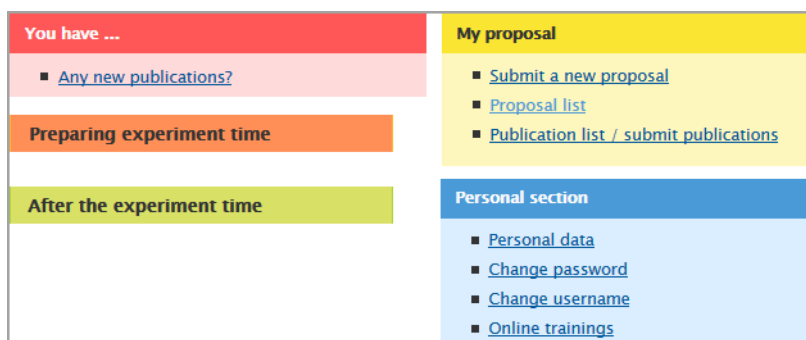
You have ...

- Any new publications?

Preparing experiment time

After the experiment time

My proposal

- Submit a new proposal
- Proposal list
- Publication list / submit publications

Personal section

- Personal data
- Change password
- Change username
- Online trainings